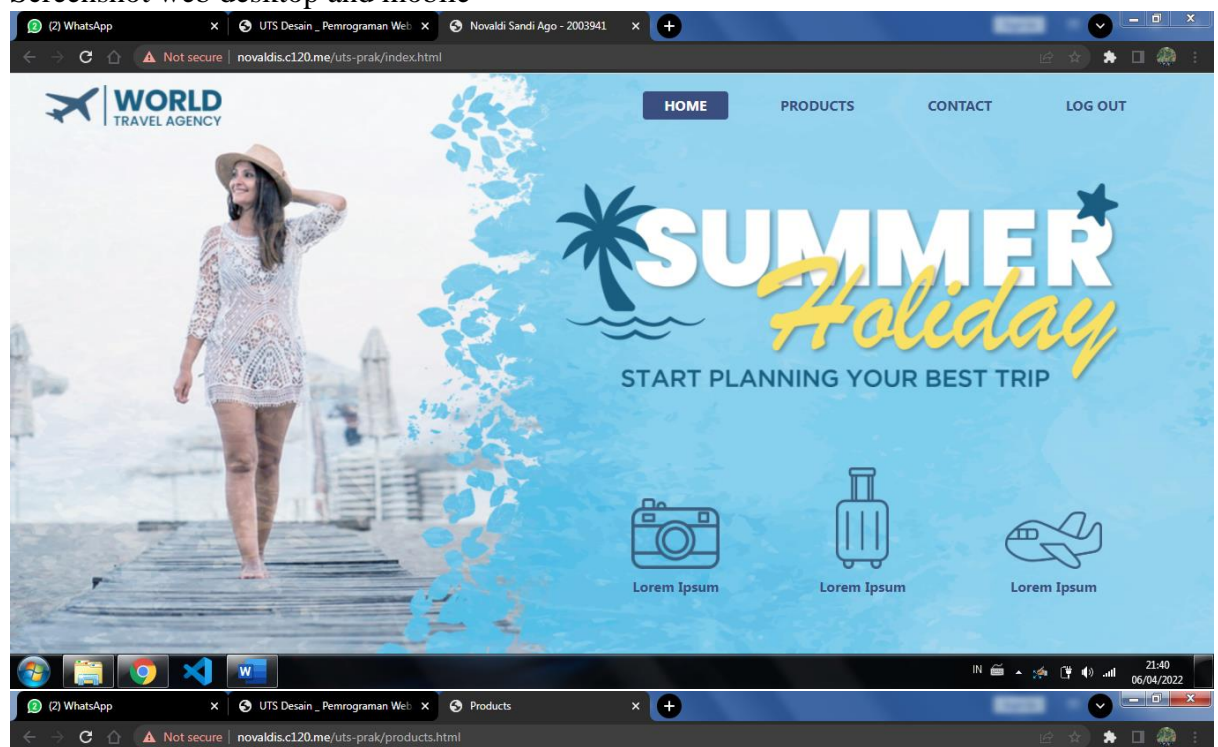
Screenshot web desktop and mobile

(2) WhatsApp × UTS Desain _ Pemrograman Web × Novaldi Sandi Ago - 2003941 ×

Not secure | novaldis.c120.me/uts-prak/index.html

WORLD
TRAVEL AGENCY

HOME PRODUCTS CONTACT LOG OUT

SUMMER
Holiday
START PLANNING YOUR BEST TRIP

Lorem Ipsum Lorem Ipsum Lorem Ipsum

IN 21:40 06/04/2022

(2) WhatsApp × UTS Desain _ Pemrograman Web × Products ×

Not secure | novaldis.c120.me/uts-prak/products.html